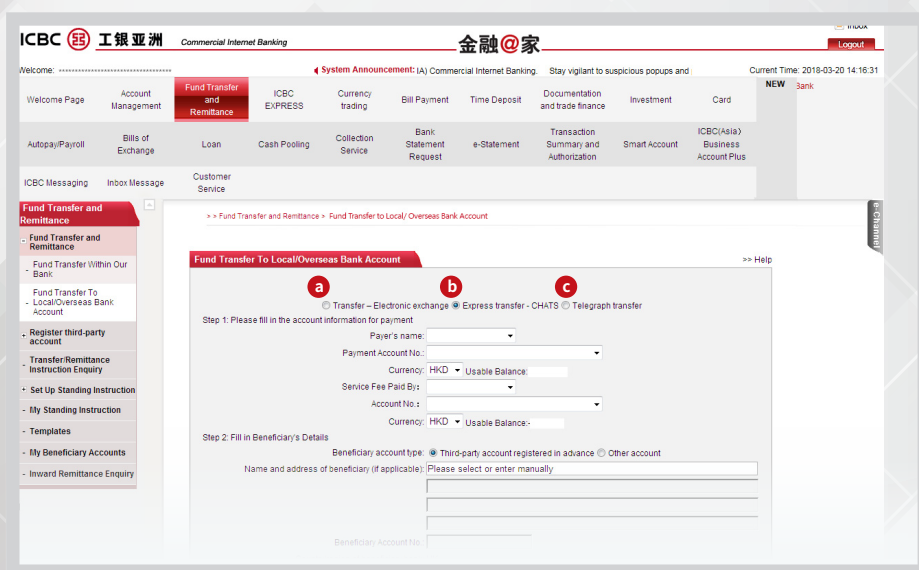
Inbox
ICBC 工银亚洲 Commercial Internet Banking 金融@家
Logout
Welcome: ****************************************
System Announcement: (A) Commercial Internet Banking. Stay vigilant to suspicious popups and
Current Time: 2018-03-20 14:16:31

| Welcome Page | Account Management | Fund Transfer and Remittance | ICBC EXPRESS | Currency trading | Bill Payment | Time Deposit | Documentation and trade finance | Investment | Card | NEW |
|---|---|---|---|---|---|---|---|---|---|---|
| Autopay/Payroll | Bills of Exchange | Loan | Cash Pooling | Collection Service | Bank Statement Request | e-Statement | Transaction Summary and Authorization | Smart Account | ICBC(Asia) Business Account Plus | |
| ICBC Messaging | Inbox Message | Customer Service | | | | | | | | |

Bank

Fund Transfer and Remittance
- Fund Transfer and Remittance
- Fund Transfer Within Our Bank
- Fund Transfer To Local/Overseas Bank Account
+ Register third-party account
- Transfer/Remittance Instruction Enquiry
+ Set Up Standing Instruction
- My Standing Instruction
- Templates
- My Beneficiary Accounts
- Inward Remittance Enquiry

e-Channel

> > Fund Transfer and Remittance > Fund Transfer to Local/ Overseas Bank Account

Fund Transfer To Local/Overseas Bank Account
>> Help

a b c
Transfer – Electronic exchange Express transfer - CHATS Telegraph transfer
Step 1: Please fill in the account information for payment
Payer's name:
Payment Account No.:
Currency: HKD Usable Balance:
Service Fee Paid By:
Account No.:
Currency: HKD Usable Balance:-
Step 2: Fill in Beneficiary's Details
Beneficiary account type: Third-party account registered in advance Other account
Name and address of beneficiary (if applicable): Please select or enter manually
Beneficiary Account No.